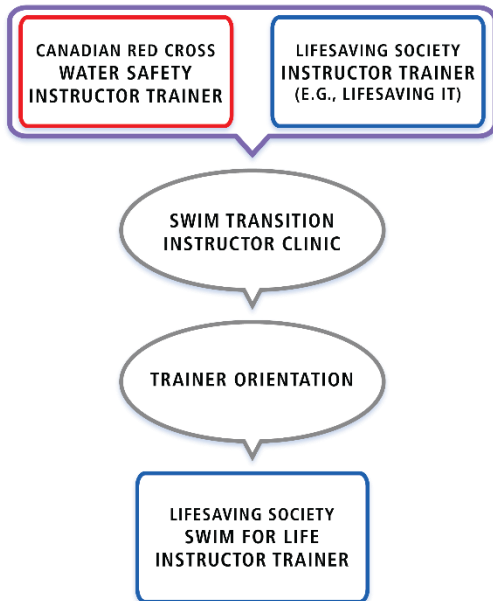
CANADIAN RED CROSS WATER SAFETY INSTRUCTOR TRAINER

LIFESAVING SOCIETY INSTRUCTOR TRAINER (E.G., LIFESAVING IT)

SWIM TRANSITION INSTRUCTOR CLINIC

TRAINER ORIENTATION

LIFESAVING SOCIETY SWIM FOR LIFE INSTRUCTOR TRAINER